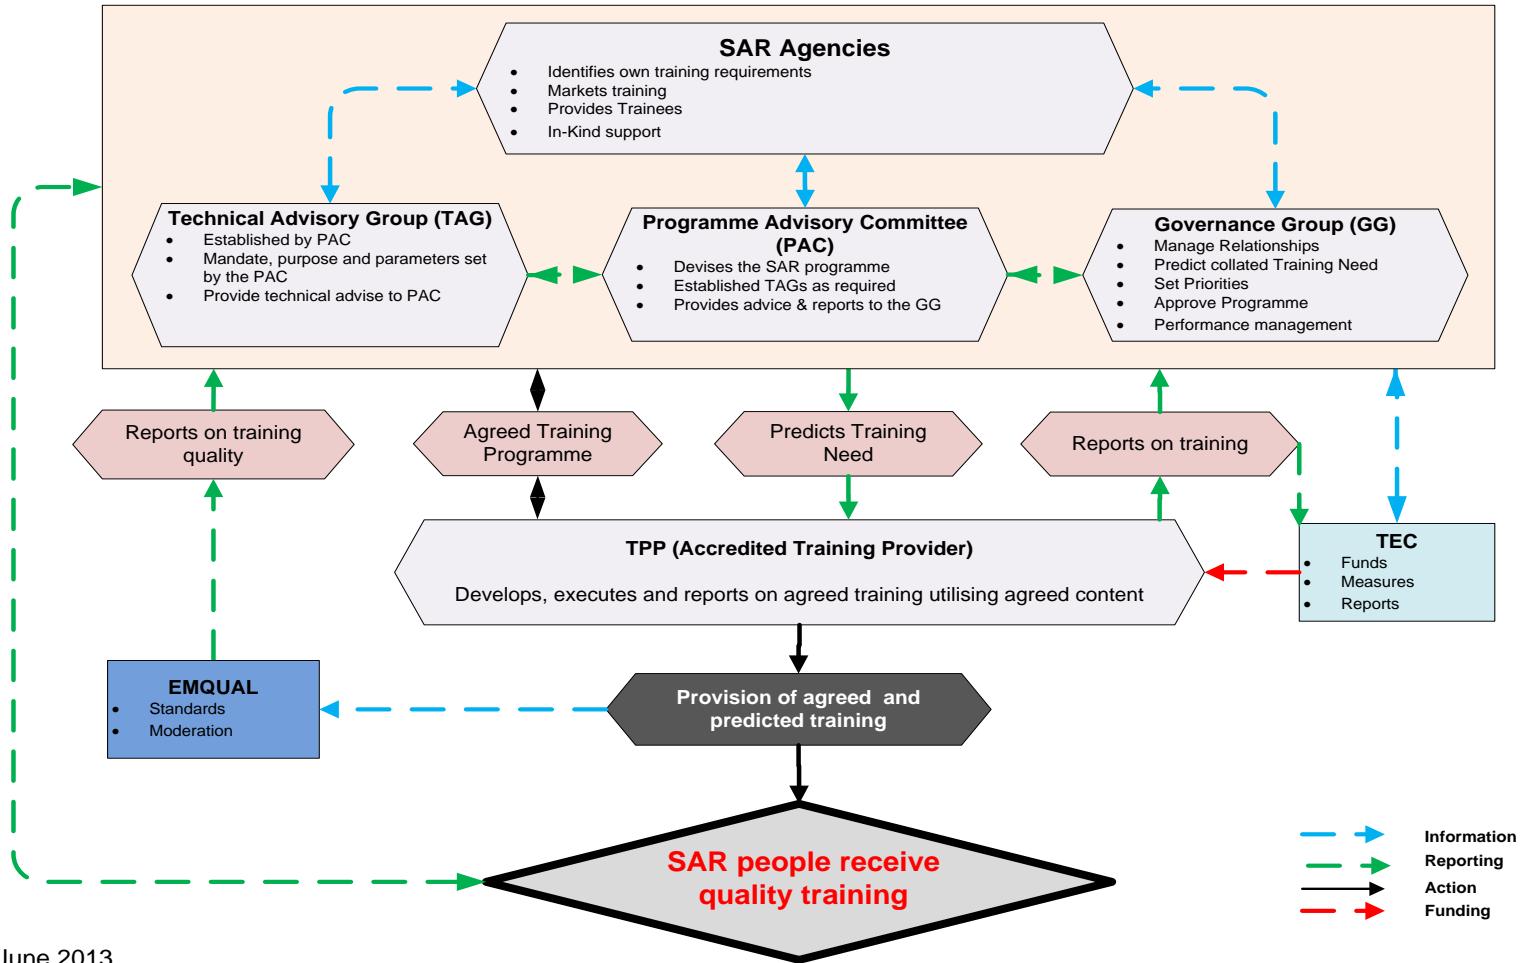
SAR Agencies
- Identifies own training requirements
- Markets training
- Provides Trainees
- In-Kind support

Technical Advisory Group (TAG)
- Established by PAC
- Mandate, purpose and parameters set by the PAC
- Provide technical advise to PAC

Programme Advisory Committee (PAC)
- Devises the SAR programme
- Established TAGs as required
- Provides advice & reports to the GG

Governance Group (GG)
- Manage Relationships
- Predict collated Training Need
- Set Priorities
- Approve Programme
- Performance management

Reports on training quality

Agreed Training Programme

Predicts Training Need

Reports on training

TPP (Accredited Training Provider)

Develops, executes and reports on agreed training utilising agreed content

TEC
- Funds
- Measures
- Reports

EMQUAL
- Standards
- Moderation

Provision of agreed and predicted training

SAR people receive quality training

Information
Reporting
Action
Funding

June 2013